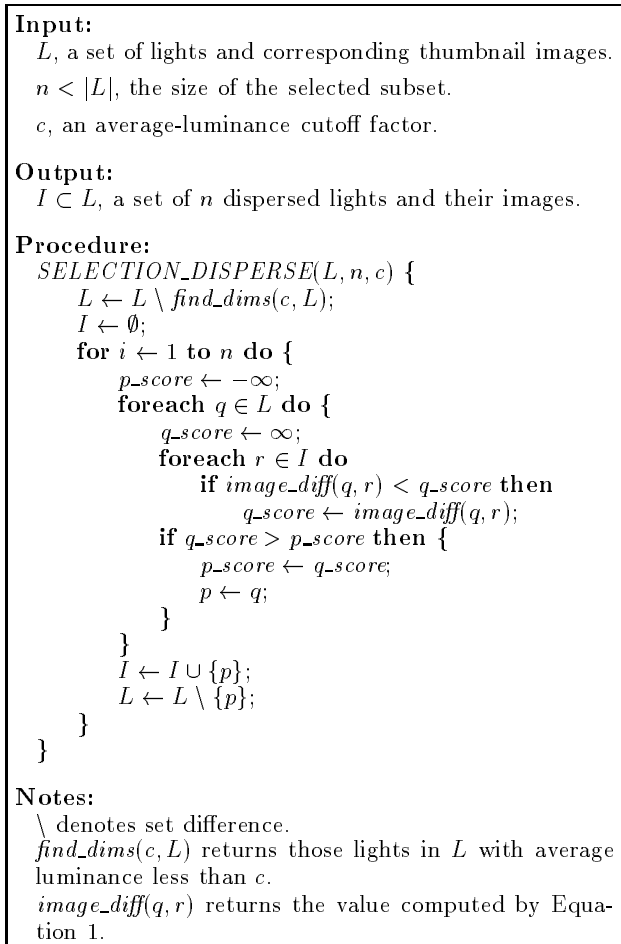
Input:
$L$, a set of lights and corresponding thumbnail images.
$n < |L|$, the size of the selected subset.
$c$, an average-luminance cutoff factor.

Output:
$I \subset L$, a set of $n$ dispersed lights and their images.

Procedure:
$SELECTION\_DISPERSE(L, n, c)$ {
$L \leftarrow L \setminus find\_dims(c, L)$;
$I \leftarrow \emptyset$;
for $i \leftarrow 1$ to $n$ do {
$p\_score \leftarrow -\infty$;
foreach $q \in L$ do {
$q\_score \leftarrow \infty$;
foreach $r \in I$ do
if $image\_diff(q, r) < q\_score$ then
$q\_score \leftarrow image\_diff(q, r)$;
if $q\_score > p\_score$ then {
$p\_score \leftarrow q\_score$;
$p \leftarrow q$;
}
}
$I \leftarrow I \cup \{p\}$;
$L \leftarrow L \setminus \{p\}$;
}
}

Notes:
$\setminus$ denotes set difference.
$find\_dims(c, L)$ returns those lights in $L$ with average luminance less than $c$.
$image\_diff(q, r)$ returns the value computed by Equation 1.